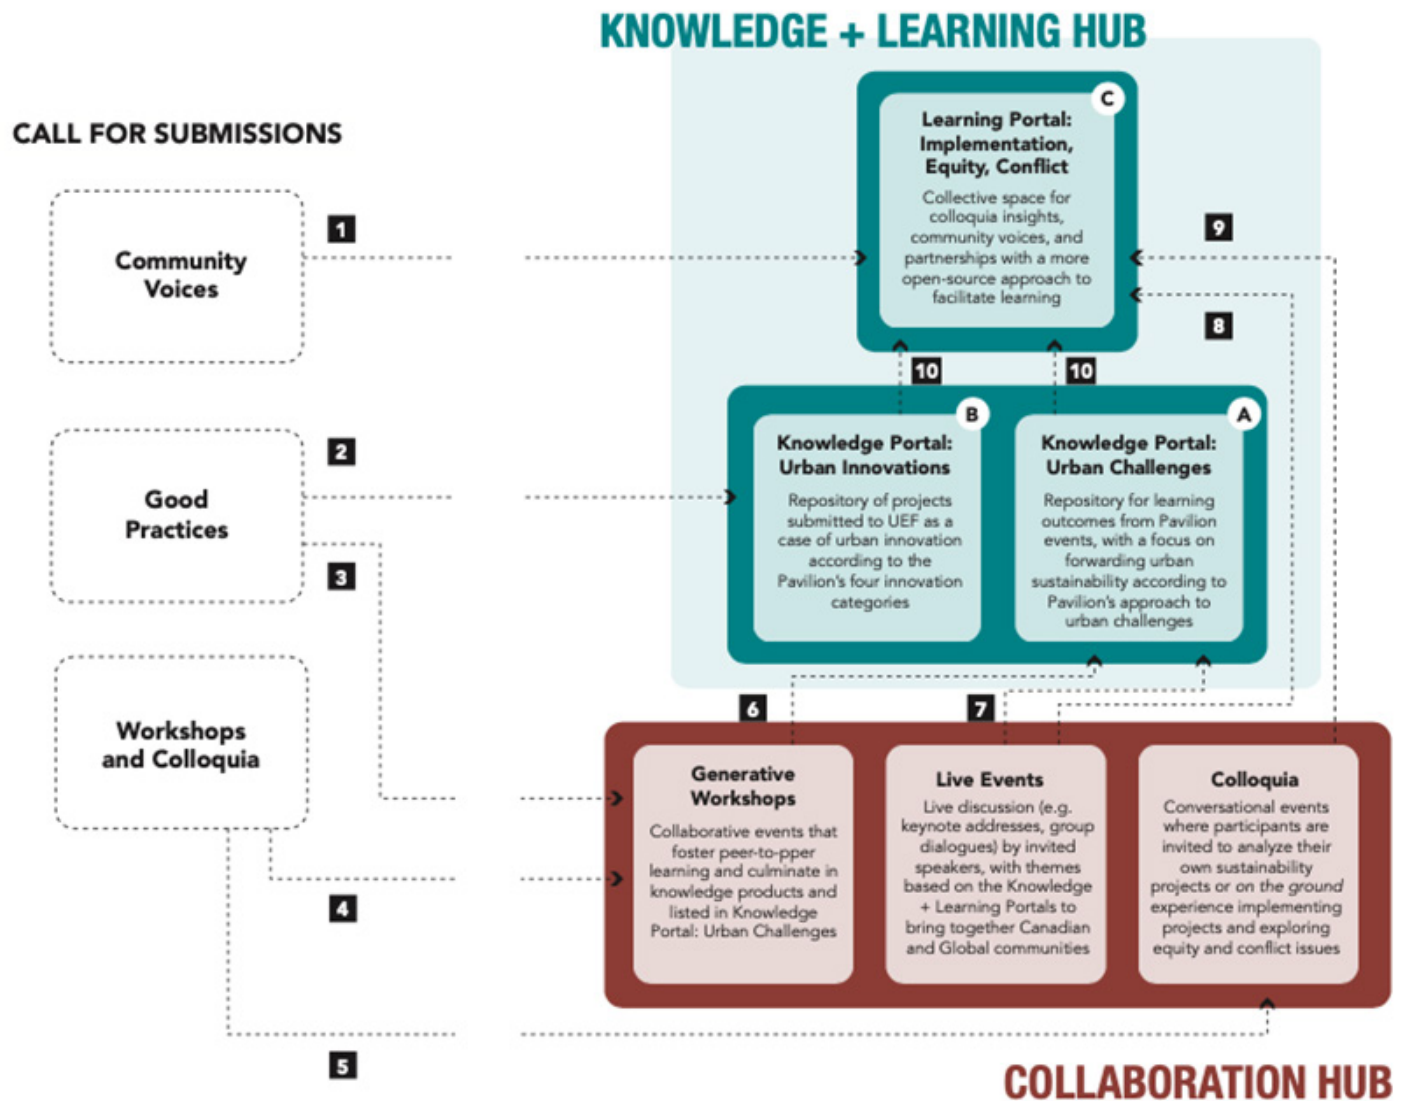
KNOWLEDGE + LEARNING HUB

CALL FOR SUBMISSIONS

Community Voices

Good Practices

Workshops and Colloquia

1

2

3

4

5

C

Learning Portal: Implementation, Equity, Conflict

Collective space for colloquia insights, community voices, and partnerships with a more open-source approach to facilitate learning

9

8

10

10

B

Knowledge Portal: Urban Innovations

Repository of projects submitted to UEF as a case of urban innovation according to the Pavilion's four innovation categories

A

Knowledge Portal: Urban Challenges

Repository for learning outcomes from Pavilion events, with a focus on forwarding urban sustainability according to Pavilion's approach to urban challenges

6

7

Generative Workshops

Collaborative events that foster peer-to-pper learning and culminate in knowledge products and listed in Knowledge Portal: Urban Challenges

Live Events

Live discussion (e.g. keynote addresses, group dialogues) by invited speakers, with themes based on the Knowledge + Learning Portals to bring together Canadian and Global communities

Colloquia

Conversational events where participants are invited to analyze their own sustainability projects or on the ground experience implementing projects and exploring equity and conflict issues

COLLABORATION HUB